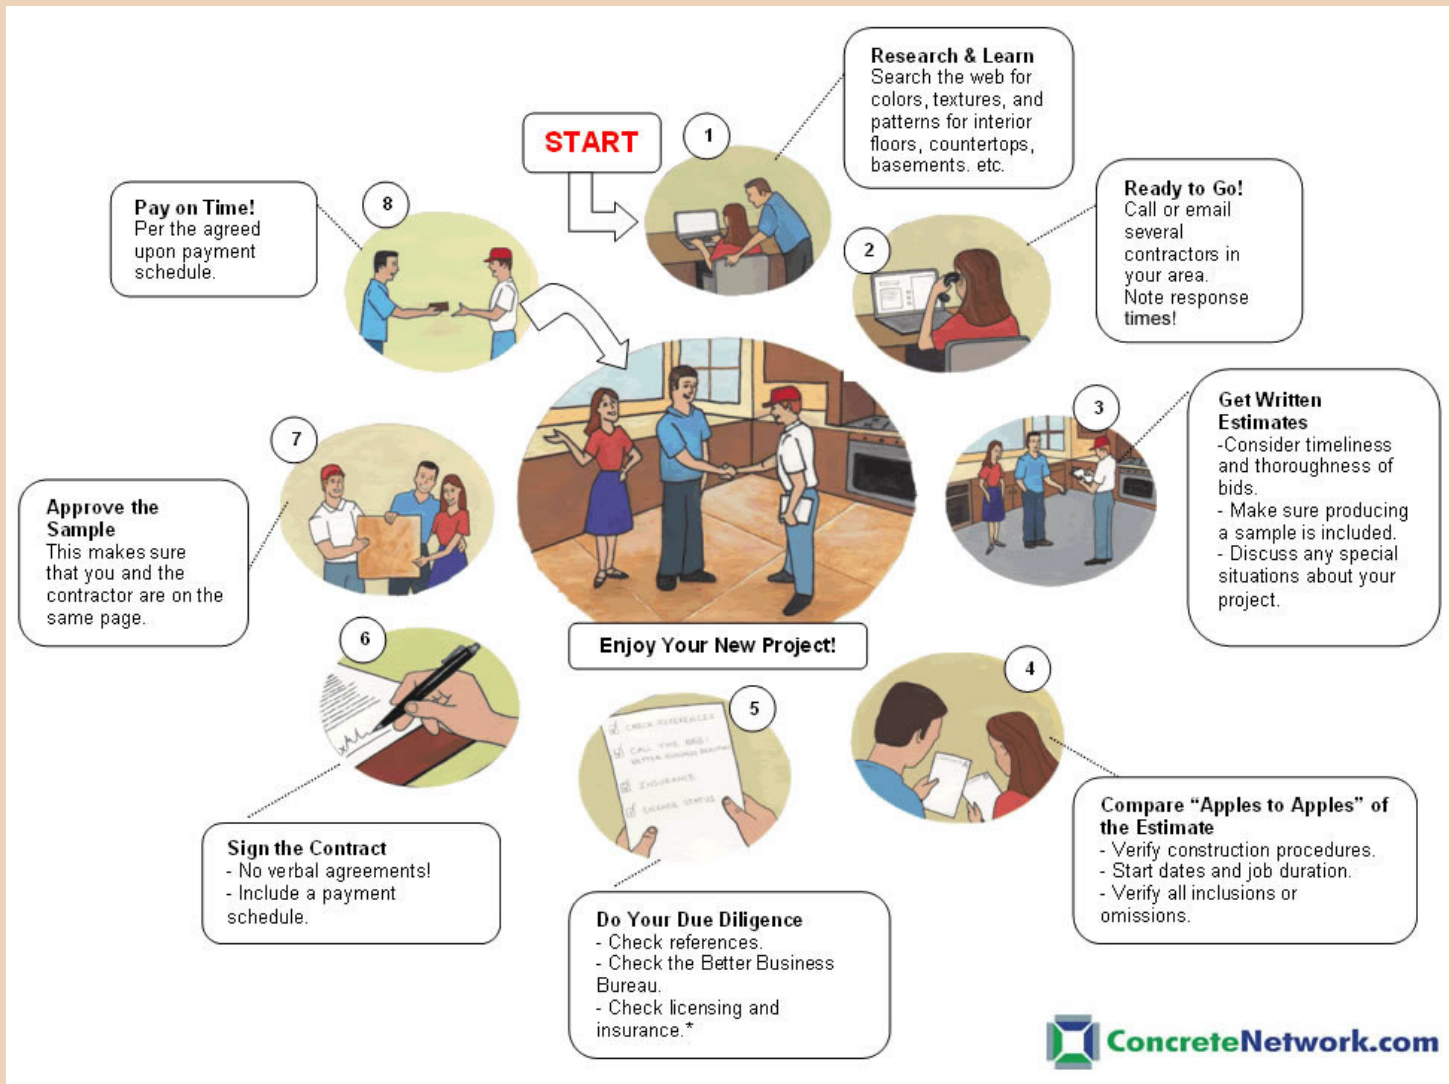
START

1

Research & Learn
Search the web for colors, textures, and patterns for interior floors, countertops, basements. etc.

2

Ready to Go!
Call or email several contractors in your area.
Note response times!

3

Get Written Estimates
-Consider timeliness and thoroughness of bids.
- Make sure producing a sample is included.
- Discuss any special situations about your project.

4

Compare "Apples to Apples" of the Estimate
- Verify construction procedures.
- Start dates and job duration.
- Verify all inclusions or omissions.

5

Do Your Due Diligence
- Check references.
- Check the Better Business Bureau.
- Check licensing and insurance.*

6

Sign the Contract
- No verbal agreements!
- Include a payment schedule.

7

Approve the Sample
This makes sure that you and the contractor are on the same page.

8

Pay on Time!
Per the agreed upon payment schedule.

Enjoy Your New Project!

ConcreteNetwork.com